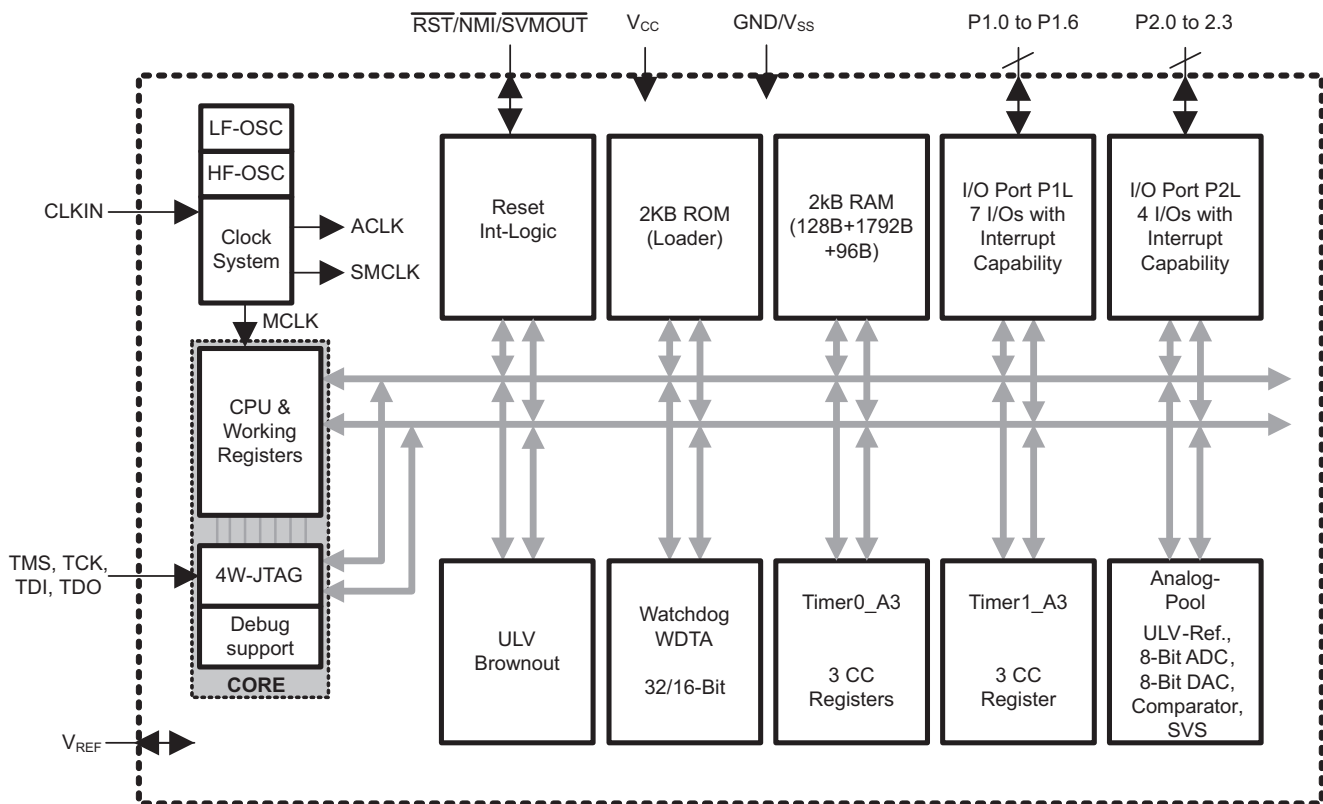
$\overline{RST}/\overline{NMI}/\overline{SVMOUT}$
$V_{CC}$
$GND/V_{SS}$
P1.0 to P1.6
P2.0 to 2.3

LF-OSC
HF-OSC
CLKIN
Clock System
ACLK
SMCLK
MCLK

Reset Int-Logic

2KB ROM (Loader)

2kB RAM (128B+1792B +96B)

I/O Port P1L 7 I/Os with Interrupt Capability

I/O Port P2L 4 I/Os with Interrupt Capability

CPU & Working Registers

TMS, TCK, TDI, TDO
4W-JTAG
Debug support
CORE

ULV Brownout

Watchdog WDTA

32/16-Bit

Timer0_A3

3 CC Registers

Timer1_A3

3 CC Register

Analog-Pool
ULV-Ref., 8-Bit ADC, 8-Bit DAC, Comparator, SVS

$V_{REF}$